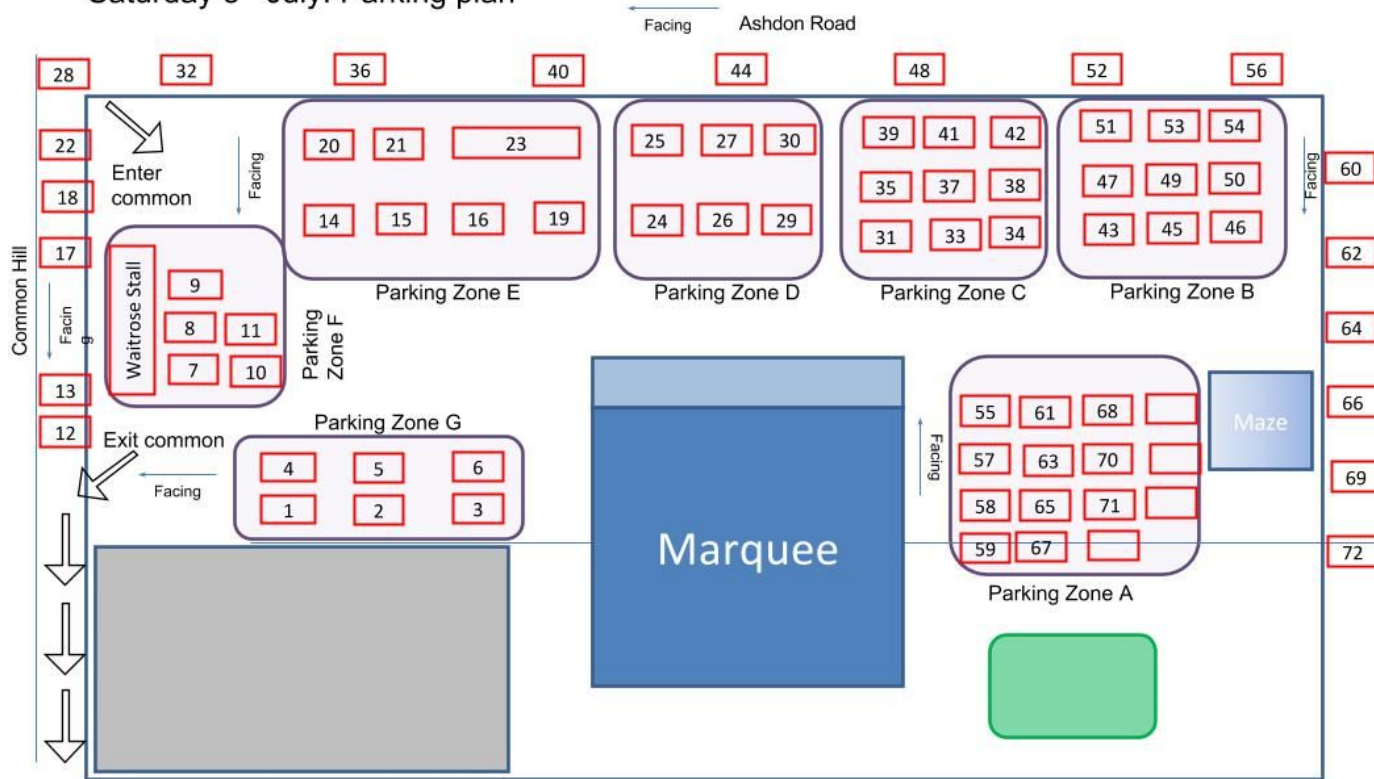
Saturday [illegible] July: Parking plan

Facing Ashdon Road

28 32 36 40 44 48 52 56

22
Enter common
18
17
Common Hill
Facin g
13
12
Exit common
Facing

Facing

20 21 23
14 15 16 19
Parking Zone E

25 27 30
24 26 29
Parking Zone D

39 41 42
35 37 38
31 33 34
Parking Zone C

51 53 54
47 49 50
43 45 46
Parking Zone B

Facing
60
62
64
66
69
72

Waitrose Stall
9
8 11
7 10
Parking Zone F

Parking Zone G
4 5 6
1 2 3

Marquee

Facing
55 61 68
57 63 70
58 65 71
59 67
Parking Zone A

Maze